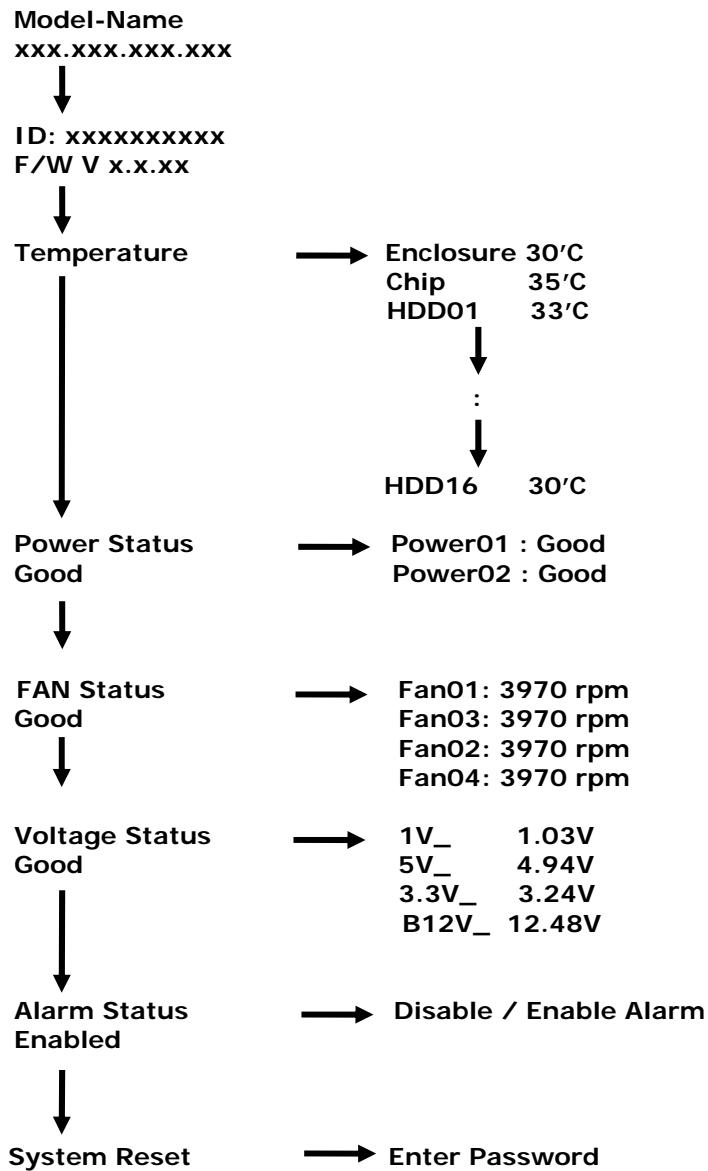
Model-Name
xxx.xxx.xxx.xxx

ID: xxxxxxxxxx
F/W V x.x.xx

Temperature

Enclosure 30′C
Chip 35′C
HDD01 33′C

:

HDD16 30′C

Power Status
Good

Power01 : Good
Power02 : Good

FAN Status
Good

Fan01: 3970 rpm
Fan03: 3970 rpm
Fan02: 3970 rpm
Fan04: 3970 rpm

Voltage Status
Good

1V_ 1.03V
5V_ 4.94V
3.3V_ 3.24V
B12V_ 12.48V

Alarm Status
Enabled

Disable / Enable Alarm

System Reset

Enter Password